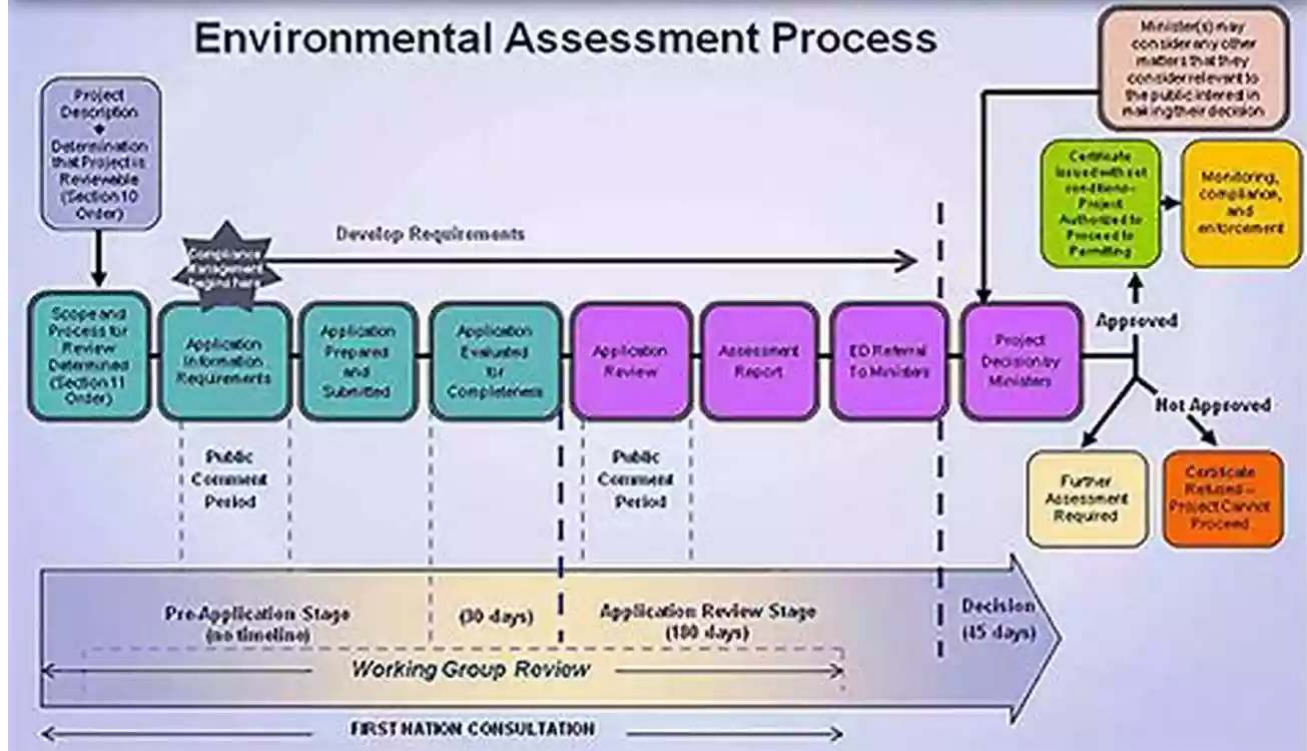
Environmental Assessment Process

Project Description + Determination that Project is Reviewable (Section 10 Order)

Minister(s) may consider any other matters that they consider relevant to the public interest in making their decision

Certificate issued with set conditions – Project Authorized to Proceed to Permitting

Monitoring, compliance, and enforcement

Develop Requirements

Compliance Management Begins here

Scope and Process for Review Determined (Section 11 Order)

Application Information Requirements

Application Prepared and Submitted

Application Evaluated for Completeness

Application Review

Assessment Report

EO Referral To Ministers

Project Decision by Ministers

Approved

Not Approved

Public Comment Period

Public Comment Period

Further Assessment Required

Certificate Refused – Project Cannot Proceed

Pre-Application Stage (no timeline)

(30 days)

Application Review Stage (180 days)

Decision (45 days)

Working Group Review

FIRST NATION CONSULTATION